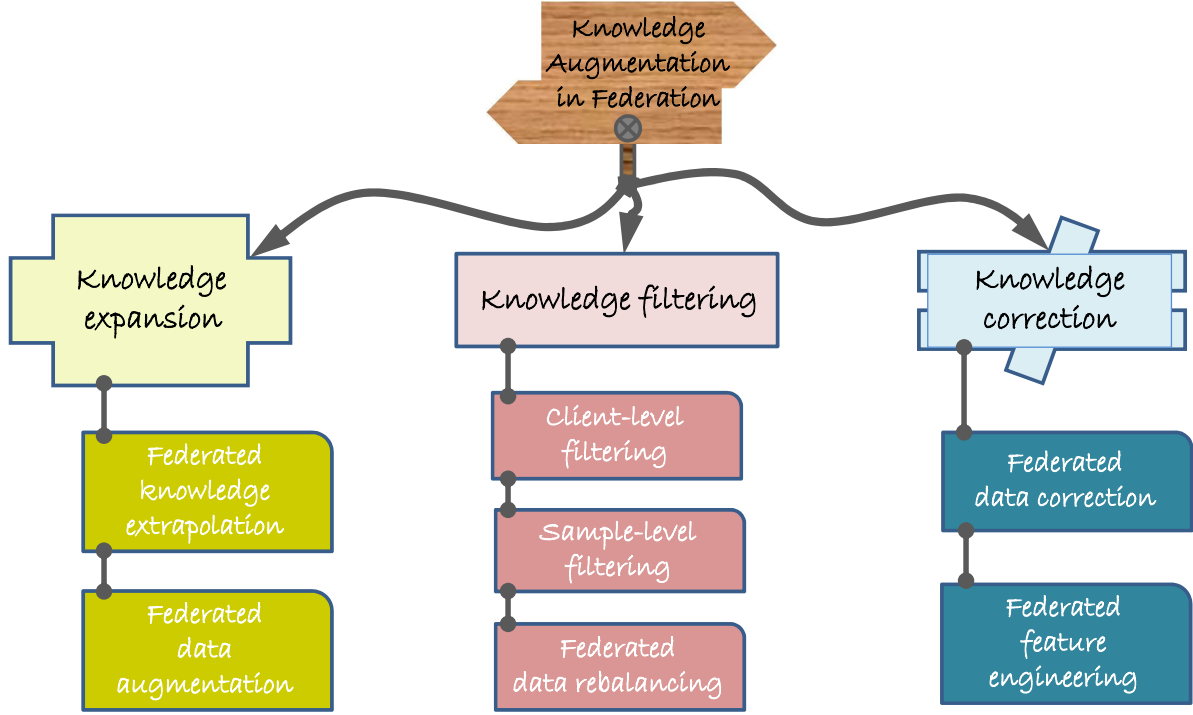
Knowledge Augmentation in Federation

Knowledge expansion

Federated knowledge extrapolation

Federated data augmentation

Knowledge filtering

Client-level filtering

Sample-level filtering

Federated data rebalancing

Knowledge correction

Federated data correction

Federated feature engineering